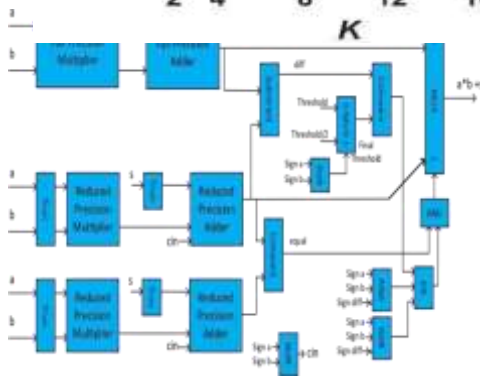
2 4 8 12 1
K

a
b
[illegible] Precision Multiplier
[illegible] Precision Adder
diff
Threshold
Threshold2
Final Threshold
Sign a
Sign b
a*b+
a
b
Reduced Precision Multiplier
S
Reduced Precision Adder
cin
equal
a
b
Reduced Precision Multiplier
S
Reduced Precision Adder
cin
Sign a
Sign b
Cin
Sign a
Sign b
Sign diff
Sign a
Sign b
Sign diff